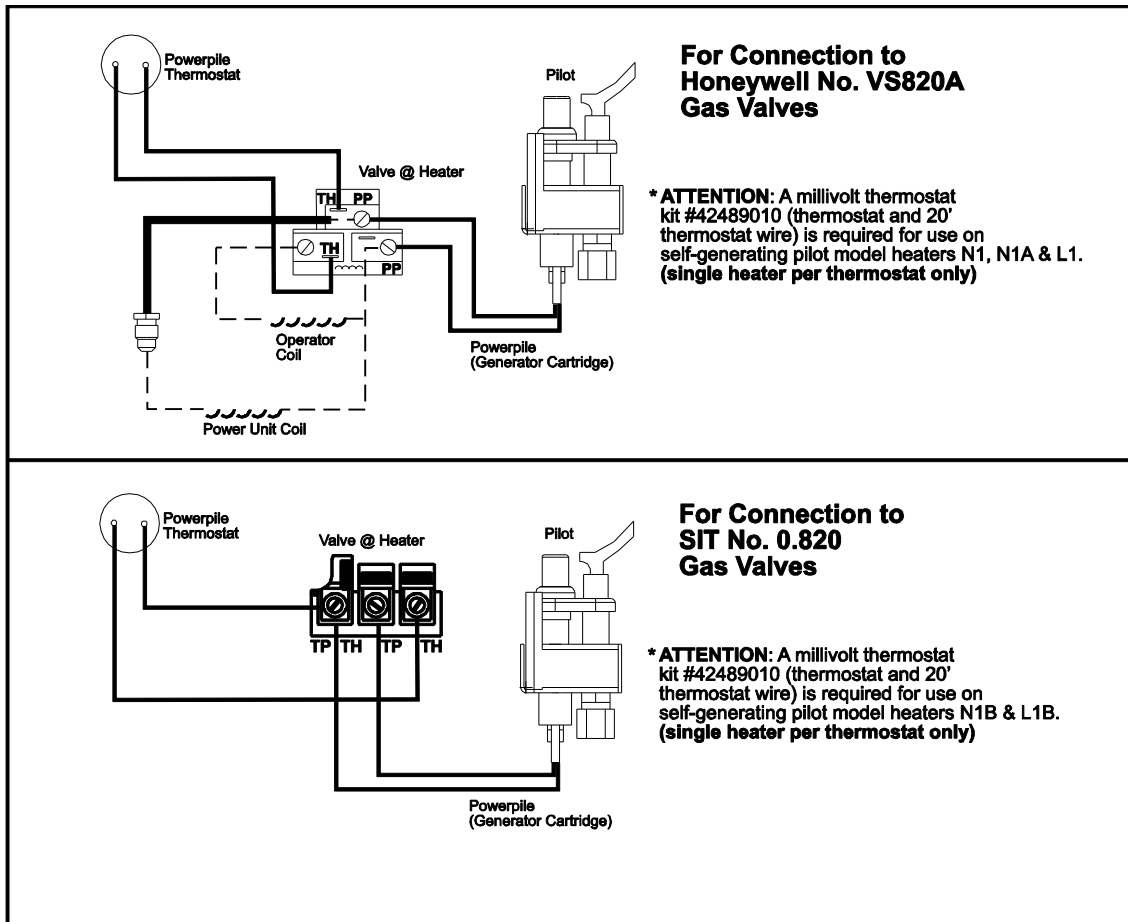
Powerpile Thermostat

Pilot

For Connection to Honeywell No. VS820A Gas Valves

Valve @ Heater

TH PP

TH

PP

* ATTENTION: A millivolt thermostat kit #42489010 (thermostat and 20' thermostat wire) is required for use on self-generating pilot model heaters N1, N1A & L1. (single heater per thermostat only)

Operator Coil

Powerpile (Generator Cartridge)

Power Unit Coil

Powerpile Thermostat

Valve @ Heater

Pilot

For Connection to SIT No. 0.820 Gas Valves

TP TH TP TH

* ATTENTION: A millivolt thermostat kit #42489010 (thermostat and 20' thermostat wire) is required for use on self-generating pilot model heaters N1B & L1B. (single heater per thermostat only)

Powerpile (Generator Cartridge)